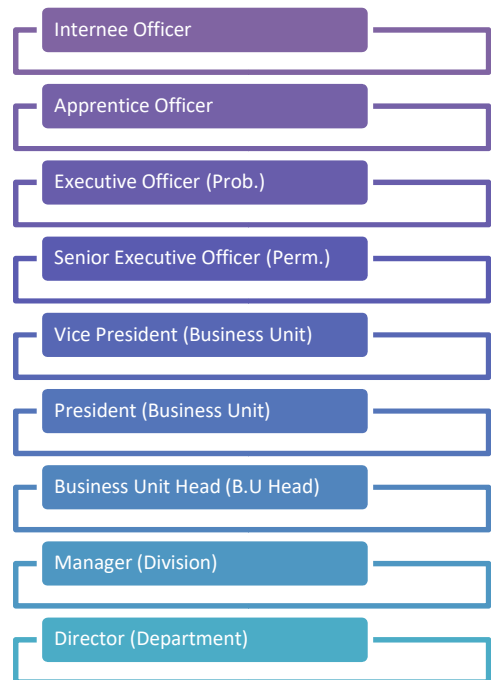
Internee Officer

Apprentice Officer

Executive Officer (Prob.)

Senior Executive Officer (Perm.)

Vice President (Business Unit)

President (Business Unit)

Business Unit Head (B.U Head)

Manager (Division)

Director (Department)